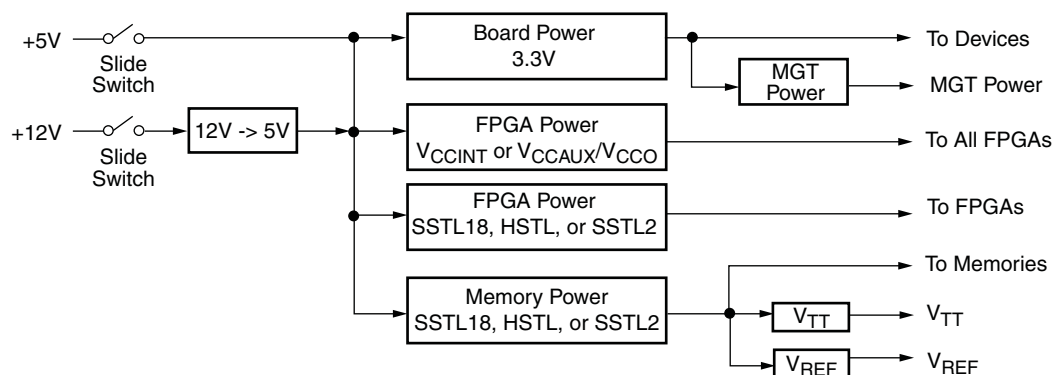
+5V

Slide Switch

+12V

Slide Switch

12V -> 5V

Board Power 3.3V

To Devices

MGT Power

MGT Power

FPGA Power $V_{CCINT}$ or $V_{CCAUX}/V_{CCO}$

To All FPGAs

FPGA Power SSTL18, HSTL, or SSTL2

To FPGAs

To Memories

Memory Power SSTL18, HSTL, or SSTL2

$V_{TT}$

$V_{TT}$

$V_{REF}$

$V_{REF}$